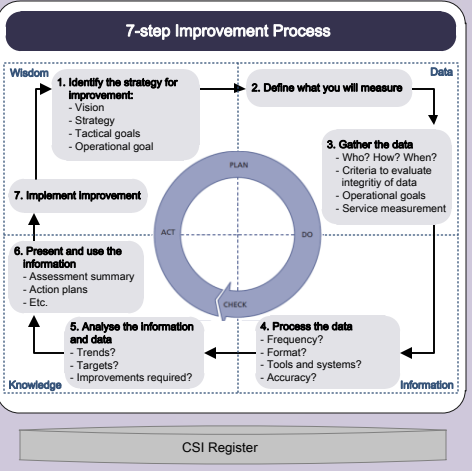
7-step Improvement Process

Wisdom

Data

1. Identify the strategy for improvement:
- Vision
- Strategy
- Tactical goals
- Operational goal

2. Define what you will measure

3. Gather the data
- Who? How? When?
- Criteria to evaluate integrity of data
- Operational goals
- Service measurement

PLAN

ACT

DO

CHECK

7. Implement improvement

6. Present and use the information
- Assessment summary
- Action plans
- Etc.

5. Analyse the information and data
- Trends?
- Targets?
- Improvements required?

4. Process the data
- Frequency?
- Format?
- Tools and systems?
- Accuracy?

Knowledge

Information

CSI Register